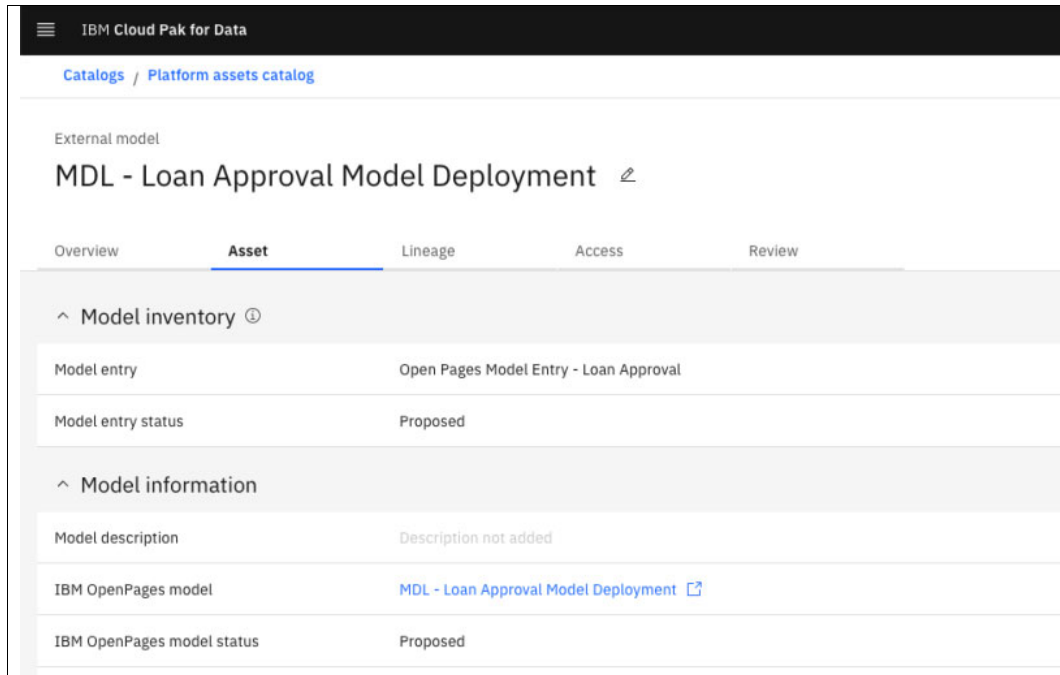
IBM Cloud Pak for Data

Catalogs / Platform assets catalog

External model

MDL - Loan Approval Model Deployment

Overview Asset Lineage Access Review

Model inventory

| | |
|---|---|
| Model entry | Open Pages Model Entry - Loan Approval |
| Model entry status | Proposed |

Model information

| | |
|---|---|
| Model description | Description not added |
| IBM OpenPages model | MDL - Loan Approval Model Deployment |
| IBM OpenPages model status | Proposed |